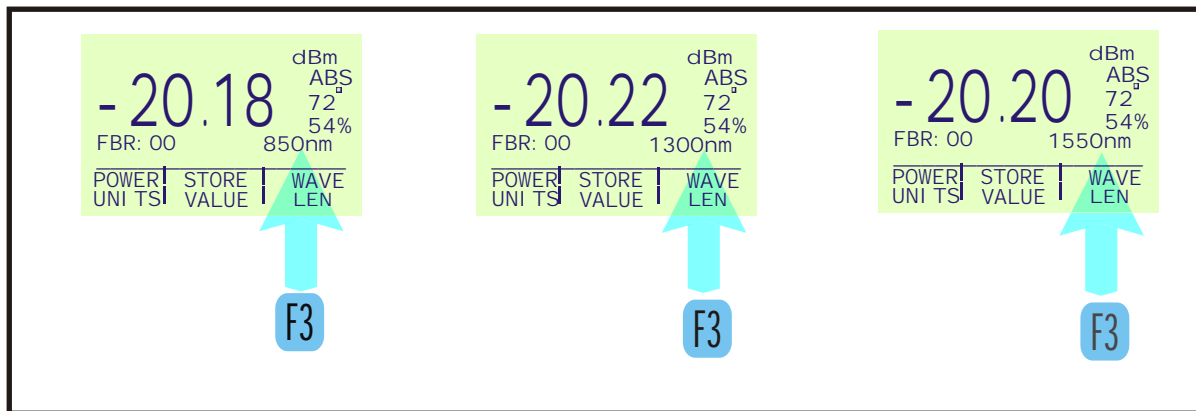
-20.18
dBm
ABS
72°
54%
FBR: 00
850nm
POWER UNI TS
STORE VALUE
WAVE LEN
F3

-20.22
dBm
ABS
72°
54%
FBR: 00
1300nm
POWER UNI TS
STORE VALUE
WAVE LEN
F3

-20.20
dBm
ABS
72°
54%
FBR: 00
1550nm
POWER UNI TS
STORE VALUE
WAVE LEN
F3